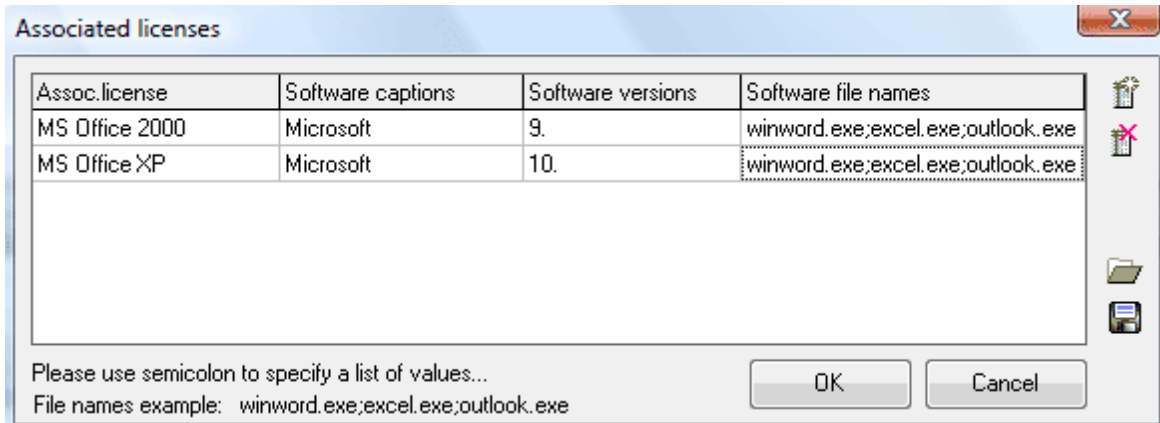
Associated licenses

| Assoc.license | Software captions | Software versions | Software file names |
|---|---|---|---|
| MS Office 2000 | Microsoft | 9. | winword.exe;excel.exe;outlook.exe |
| MS Office XP | Microsoft | 10. | winword.exe;excel.exe;outlook.exe |

Please use semicolon to specify a list of values...
File names example: winword.exe;excel.exe;outlook.exe

OK
Cancel